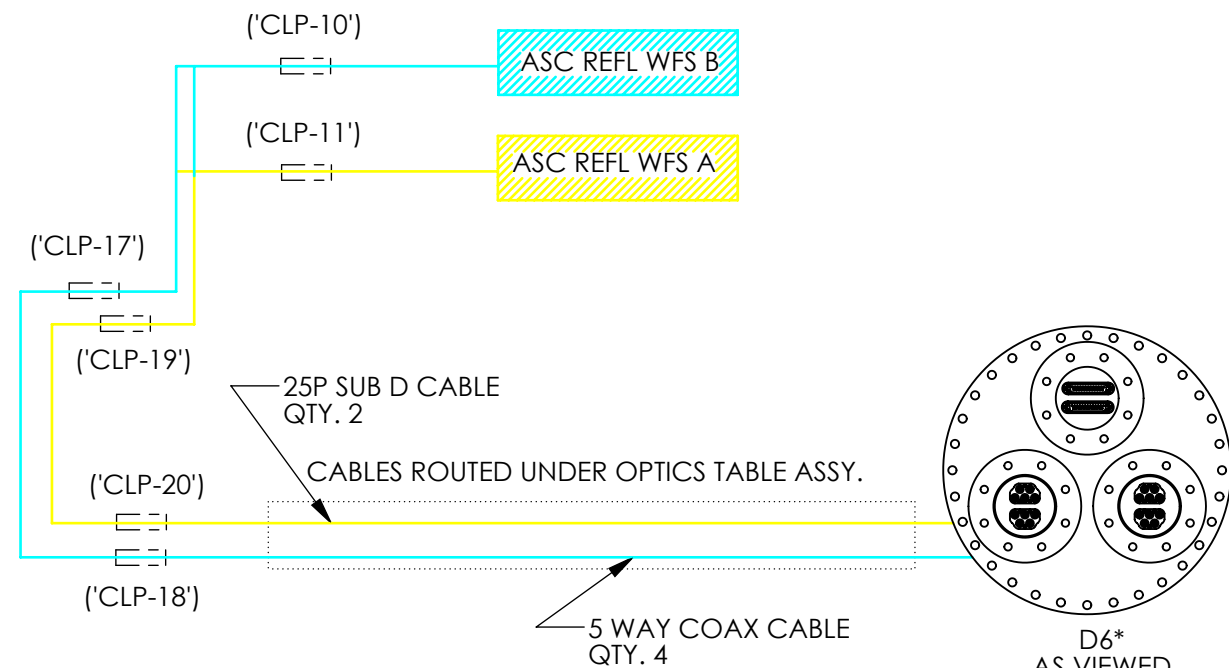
('CLP-10')

ASC REFL WFS B

('CLP-11')

ASC REFL WFS A

('CLP-17')

('CLP-19')

25P SUB D CABLE
QTY. 2

CABLES ROUTED UNDER OPTICS TABLE ASSY.

('CLP-20')

('CLP-18')

5 WAY COAX CABLE
QTY. 4

D6*
AS VIEWED